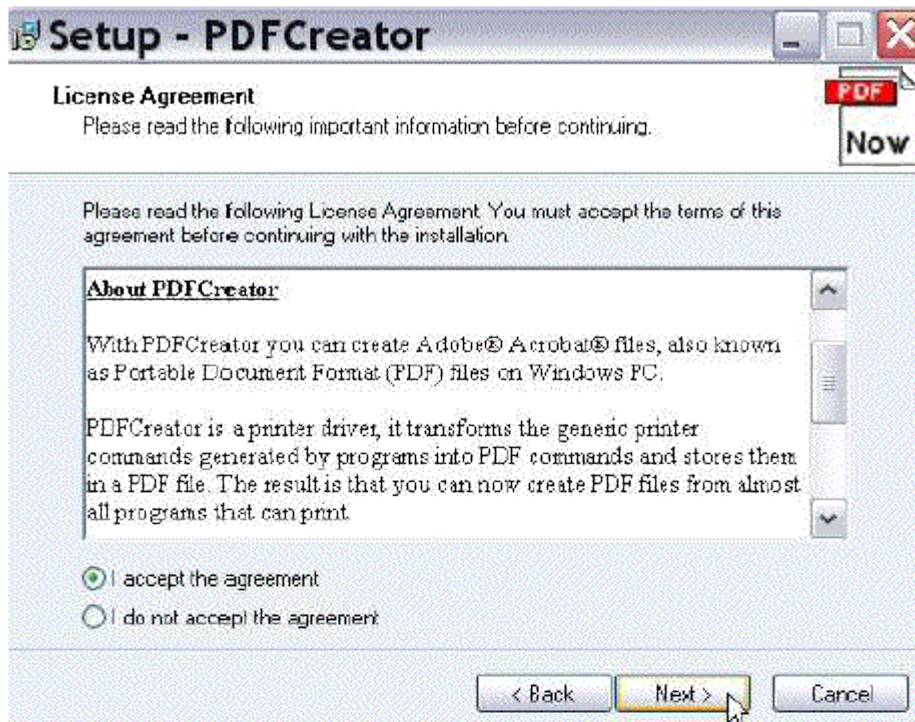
Setup - PDFCreator

License Agreement
Please read the following important information before continuing.

PDF
Now

Please read the following License Agreement. You must accept the terms of this agreement before continuing with the installation.

About PDFCreator

With PDFCreator you can create Adobe® Acrobat® files, also known as Portable Document Format (PDF) files on Windows PC.

PDFCreator is a printer driver, it transforms the generic printer commands generated by programs into PDF commands and stores them in a PDF file. The result is that you can now create PDF files from almost all programs thst can print.

I accept the agreement
I do not accept the agreement

< Back
Next >
Cancel